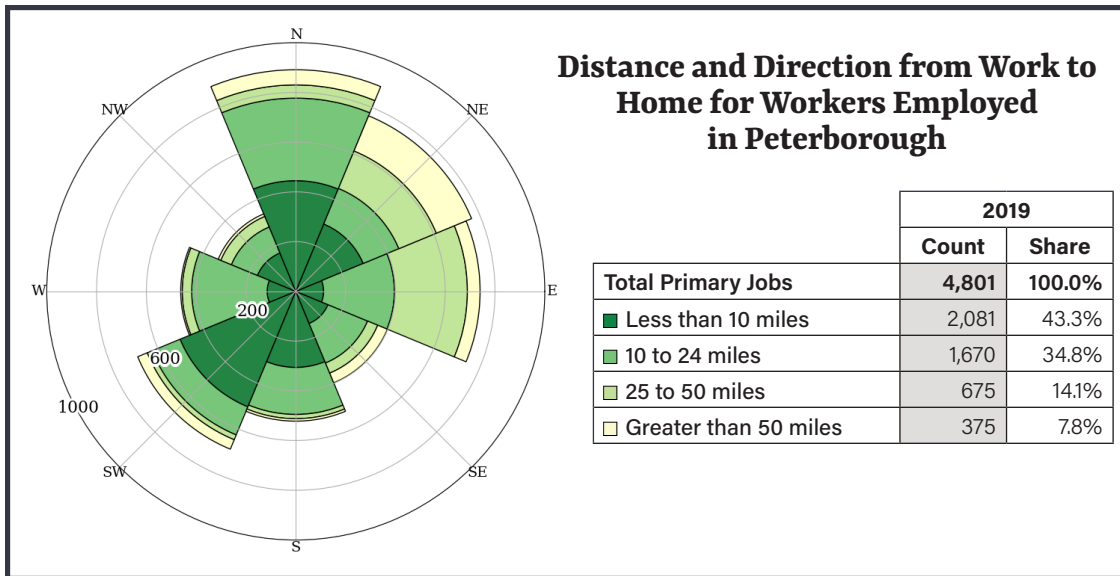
N
NE
E
SE
S
SW
W
NW
200
600
1000

Distance and Direction from Work to Home for Workers Employed in Peterborough

| | 2019 | |
|---|---|---|
| | Count | Share |
| Total Primary Jobs | 4,801 | 100.0% |
| Less than 10 miles | 2,081 | 43.3% |
| 10 to 24 miles | 1,670 | 34.8% |
| 25 to 50 miles | 675 | 14.1% |
| Greater than 50 miles | 375 | 7.8% |